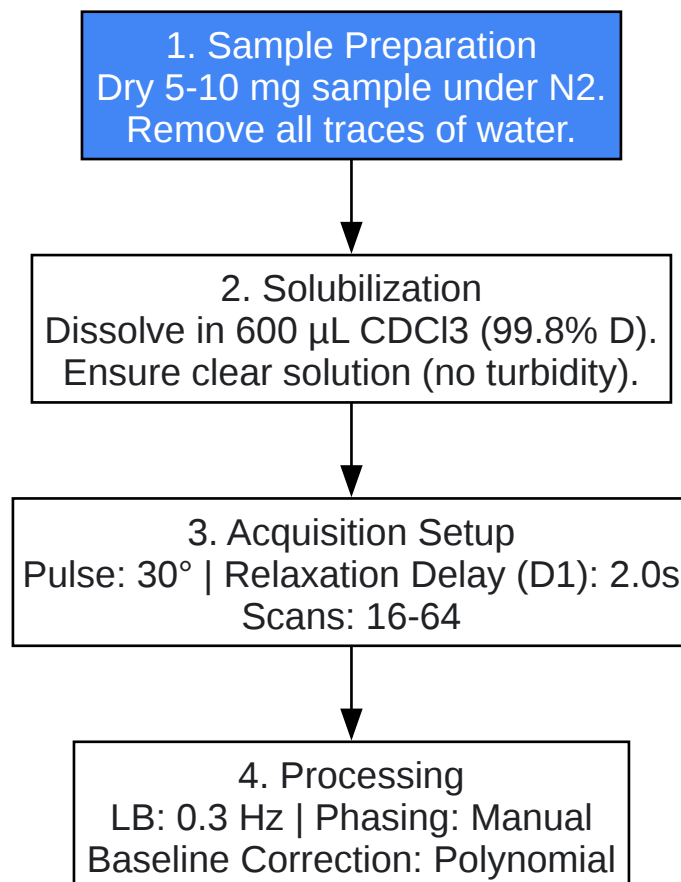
1. Sample Preparation
Dry 5-10 mg sample under N2.
Remove all traces of water.

2. Solubilization
Dissolve in 600 µL CDCl3 (99.8% D).
Ensure clear solution (no turbidity).

3. Acquisition Setup
Pulse: 30° | Relaxation Delay (D1): 2.0s
Scans: 16-64

4. Processing
LB: 0.3 Hz | Phasing: Manual
Baseline Correction: Polynomial